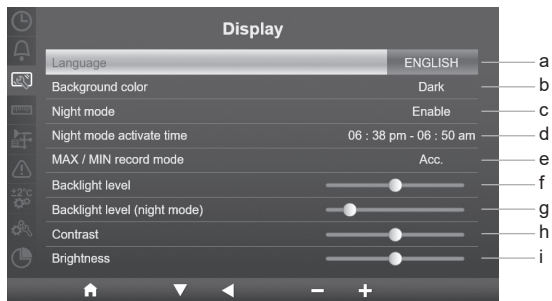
Display

| | | |
|---|---|---|
| Language | ENGLISH | a |
| Background color | Dark | b |
| Night mode | Enable | c |
| Night mode activate time | 06 : 38 pm - 06 : 50 am | d |
| MAX / MIN record mode | Acc. | e |
| Backlight level | | f |
| Backlight level (night mode) | | g |
| Contrast | | h |
| Brightness | | i |

±2°C

− +